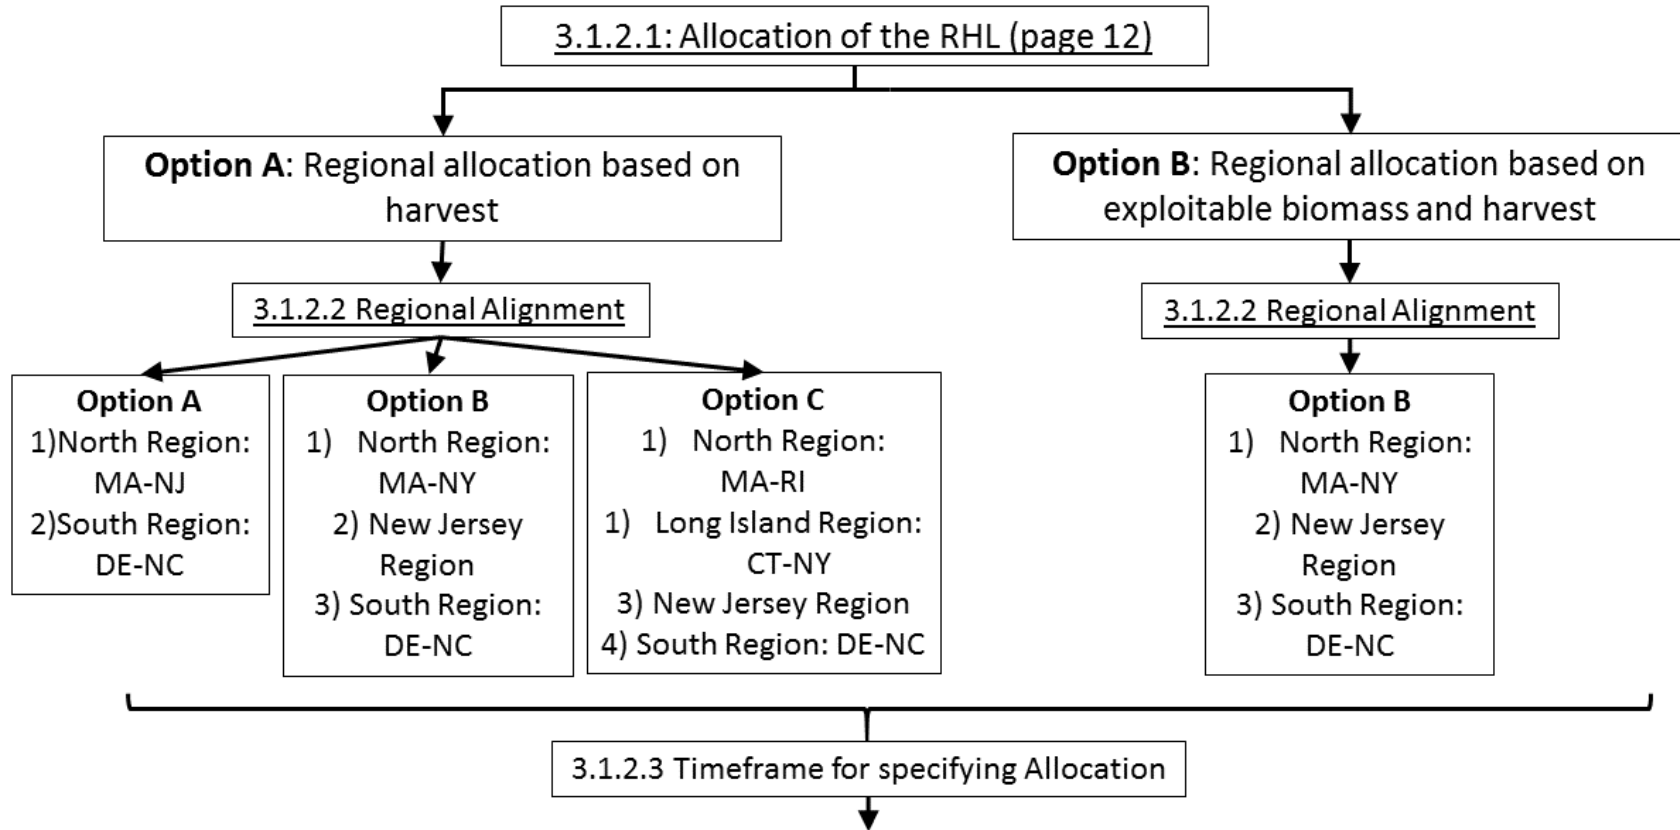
3.1.2.1: Allocation of the RHL (page 12)

**Option A**: Regional allocation based on harvest

**Option B**: Regional allocation based on exploitable biomass and harvest

3.1.2.2 Regional Alignment

3.1.2.2 Regional Alignment

**Option A**
1)North Region: MA-NJ
2)South Region: DE-NC

**Option B**
1) North Region: MA-NY
2) New Jersey Region
3) South Region: DE-NC

**Option C**
1) North Region: MA-RI
1) Long Island Region: CT-NY
3) New Jersey Region
4) South Region: DE-NC

**Option B**
1) North Region: MA-NY
2) New Jersey Region
3) South Region: DE-NC

3.1.2.3 Timeframe for specifying Allocation